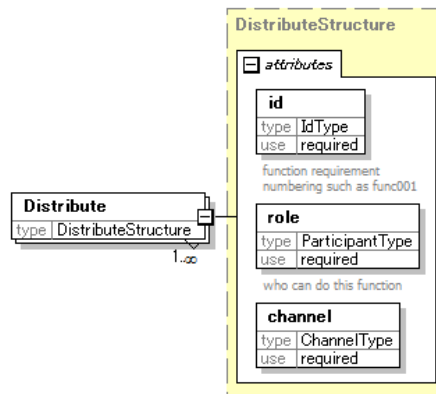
DistributeStructure

attributes

Distribute
type DistributeStructure
1..∞

id
type IdType
use required

function requirement numbering such as func001

role
type ParticipantType
use required

who can do this function

channel
type ChannelType
use required